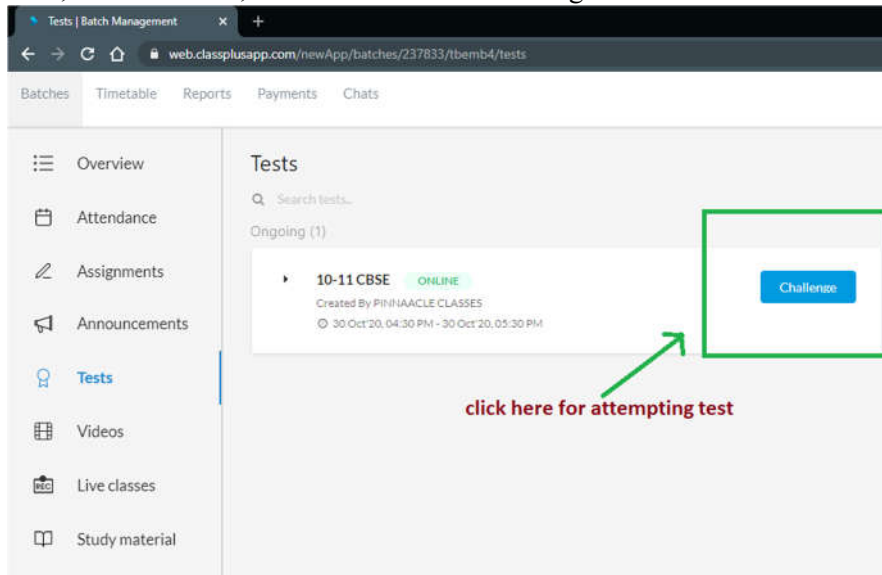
Tests | Batch Management ×

web.classplusapp.com/newApp/batches/237833/tbemb4/tests

Batches Timetable Reports Payments Chats

Overview

Attendance

Assignments

Announcements

Tests

Videos

Live classes

Study material

Tests

Search tests...

Ongoing (1)

10-11 CBSE ONLINE

Created By PINNAACLE CLASSES

30 Oct'20, 04:30 PM - 30 Oct'20, 05:30 PM

Challenge

click here for attempting test